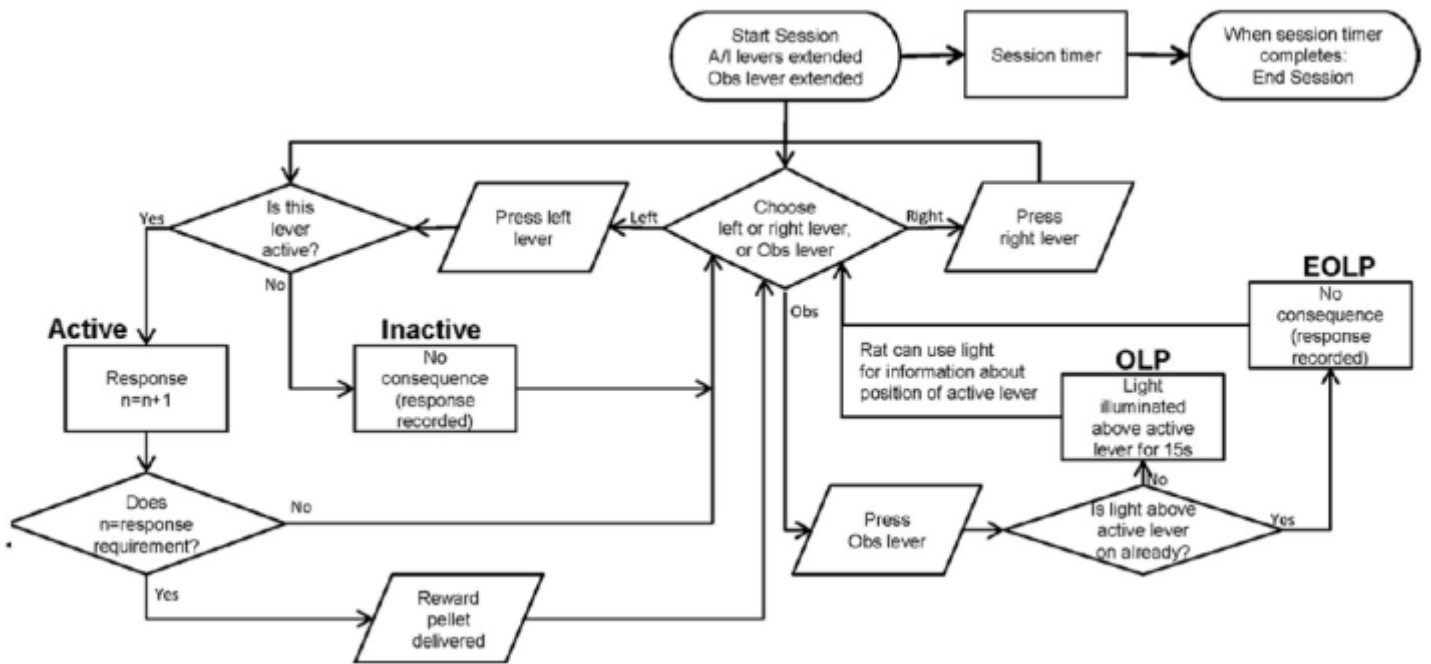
Start Session
A/I levers extended
Obs lever extended

Session timer

When session timer completes:
End Session

Is this lever active?

Yes

No

Press left lever

Left

Choose left or right lever, or Obs lever

Right

Press right lever

Obs

EOLP
No consequence (response recorded)

Active
Response
n=n+1

Inactive
No consequence (response recorded)

Rat can use light for information about position of active lever

OLP
Light illuminated above active lever for 15s

No

Does n=response requirement?

No

Yes

Press Obs lever

Is light above active lever on already?

Yes

Reward pellet delivered